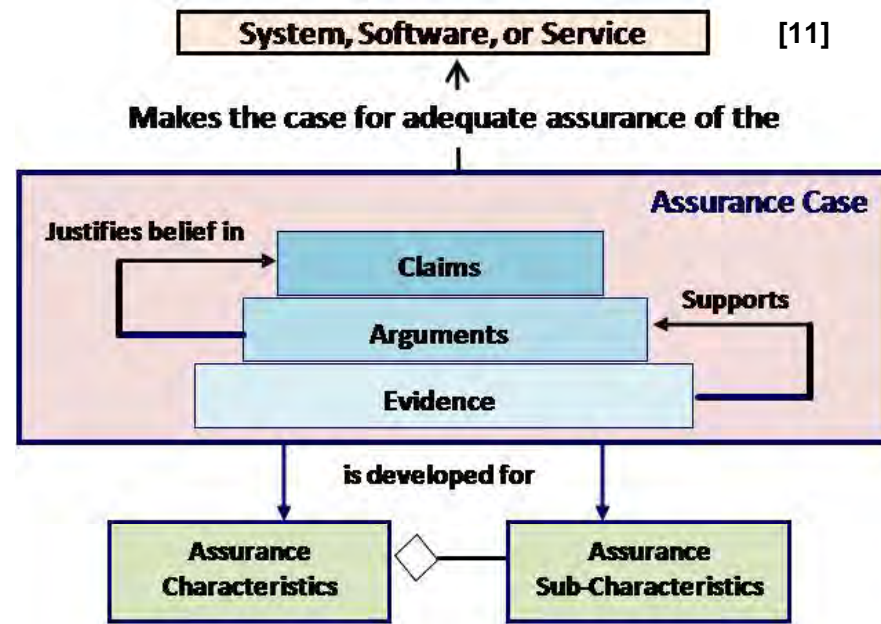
System, Software, or Service

[11]

Makes the case for adequate assurance of the

Assurance Case

Justifies belief in

Claims

Supports

Arguments

Evidence

is developed for

Assurance Characteristics

Assurance Sub-Characteristics